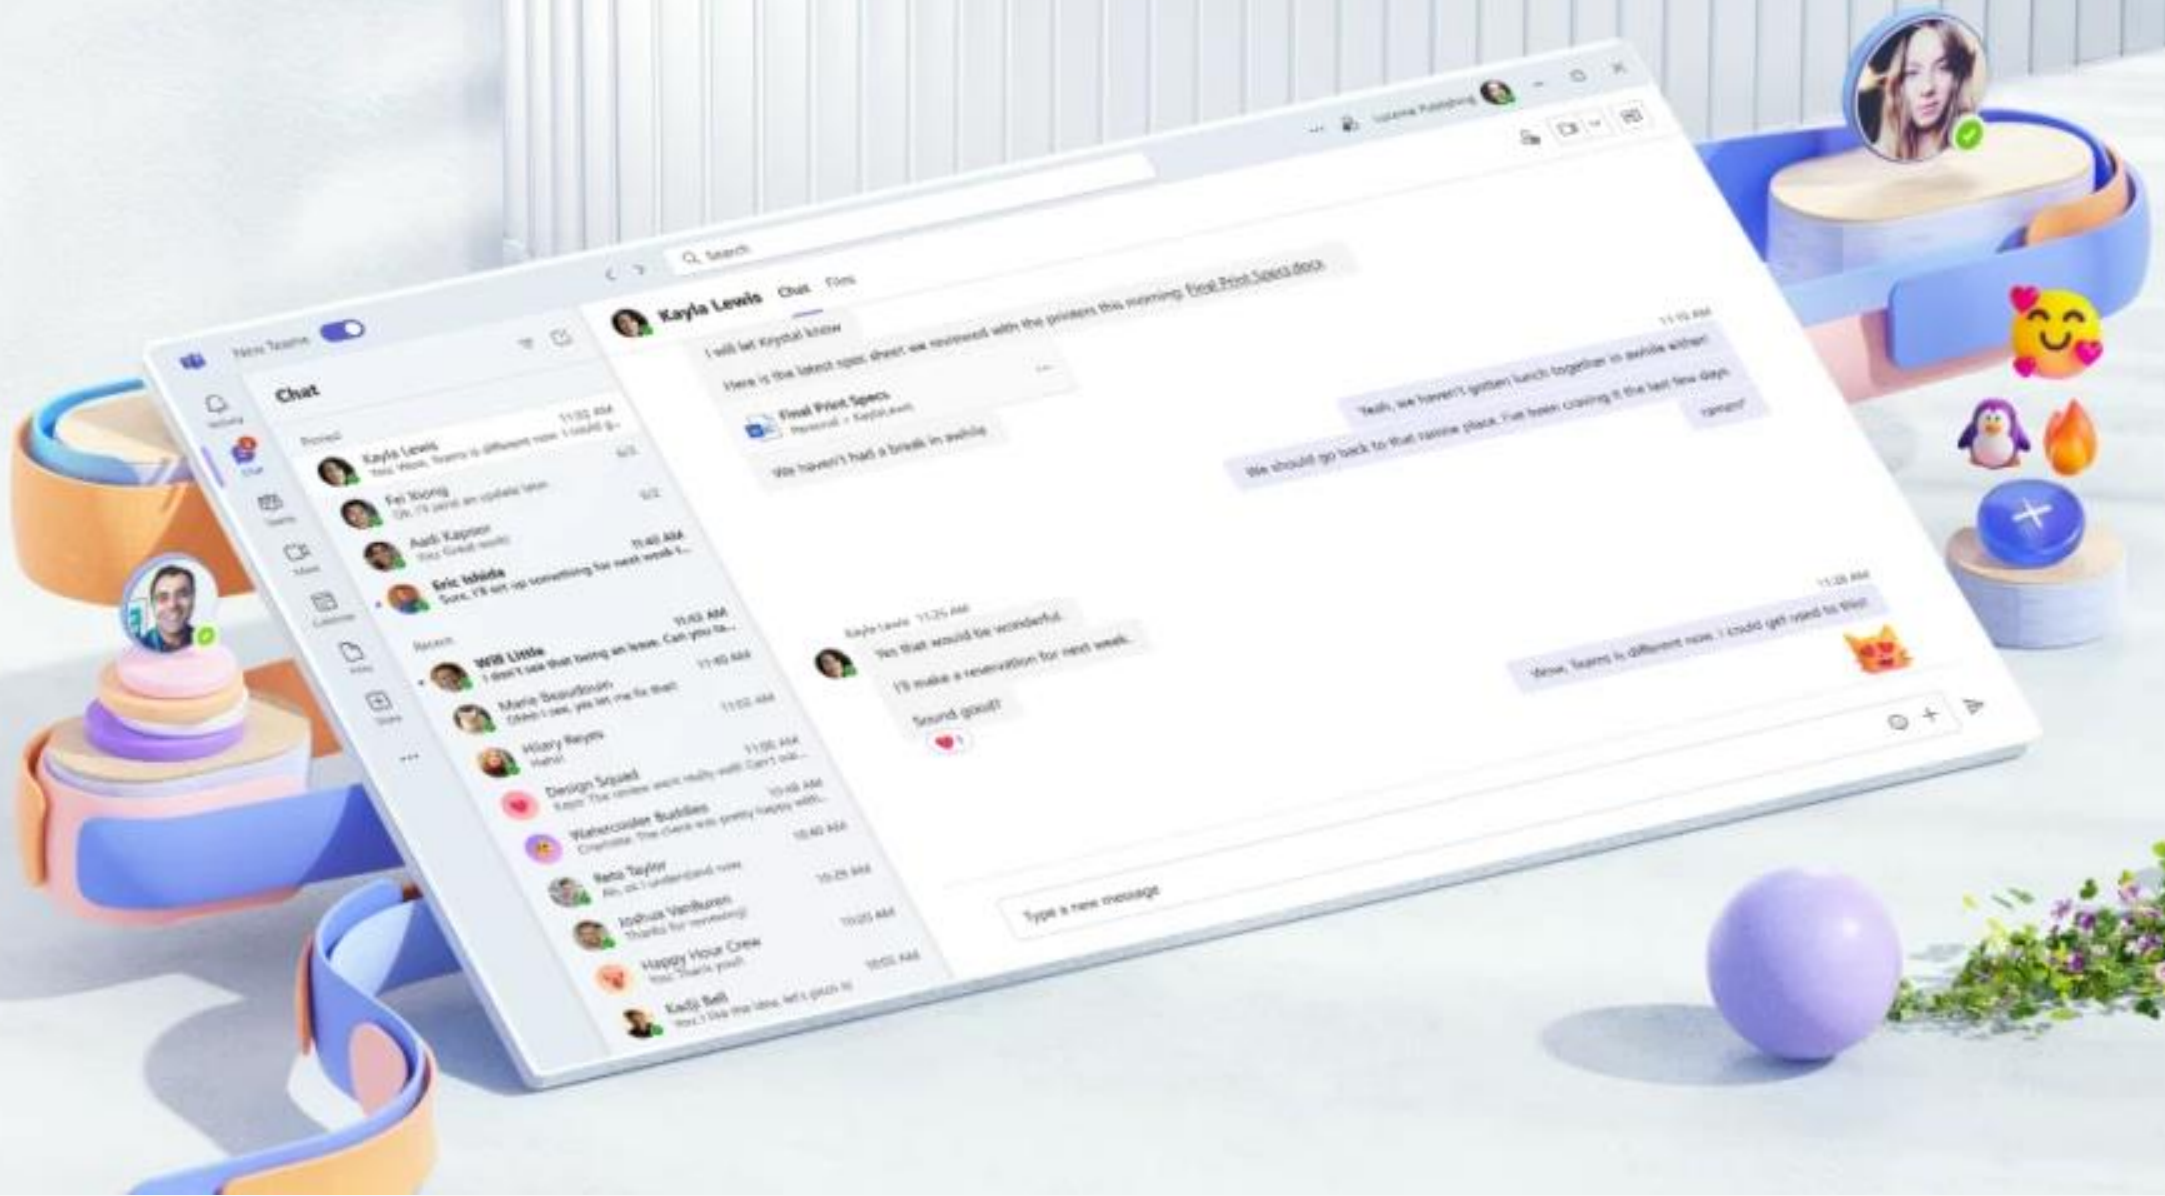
New Teams

Search

Lucerne Publishing

Chat

Pinned

Kayla Lewis 11:32 AM
Yes Wow, Teams is different now. I could g...

Fei Xiong 6/2
Ok, I'll send an update later

Aadi Kapoor 6/2
You: Great work!

Eric Ishida 11:40 AM
Sure, I'll set up something for next week t...

Recent

Will Little 11:40 AM
I don't see that being an issue. Can you ta...

Marie Beaudouin 11:40 AM
Ohhh I see, yes let me fix that!

Hilary Reyes 11:02 AM
Hello!

Design Squad 11:00 AM
Kayo: The review went really well! Can't wai...

Watercooler Buddies 10:48 AM
Charlotte: The check was pretty happy with...

Reta Taylor 10:40 AM
Ah, ok I understand now.

Joshua VanBuren 10:29 AM
Thanks for reviewing!

Happy Hour Crew 10:20 AM
You: Thank you!!

Kadji Bell 10:02 AM
You: I like the idea, let's pitch it!

Activity
Chat
Teams
Meet
Calendar
Files
Store

Kayla Lewis Chat Files

I will let Krystal know
Here is the latest spec sheet we reviewed with the printers this morning: Final Print Specs.docx
Final Print Specs
Personal > Kayla Lewis
We haven't had a break in awhile

11:10 AM
Yeah, we haven't gotten lunch together in awhile either!
We should go back to that ramen place. I've been craving it the last few days
ramen*

Kayla Lewis 11:25 AM
Yes that would be wonderful.
I'll make a reservation for next week.
Sound good?

11:28 AM
Wow, Teams is different now. I could get used to this!

Type a new message